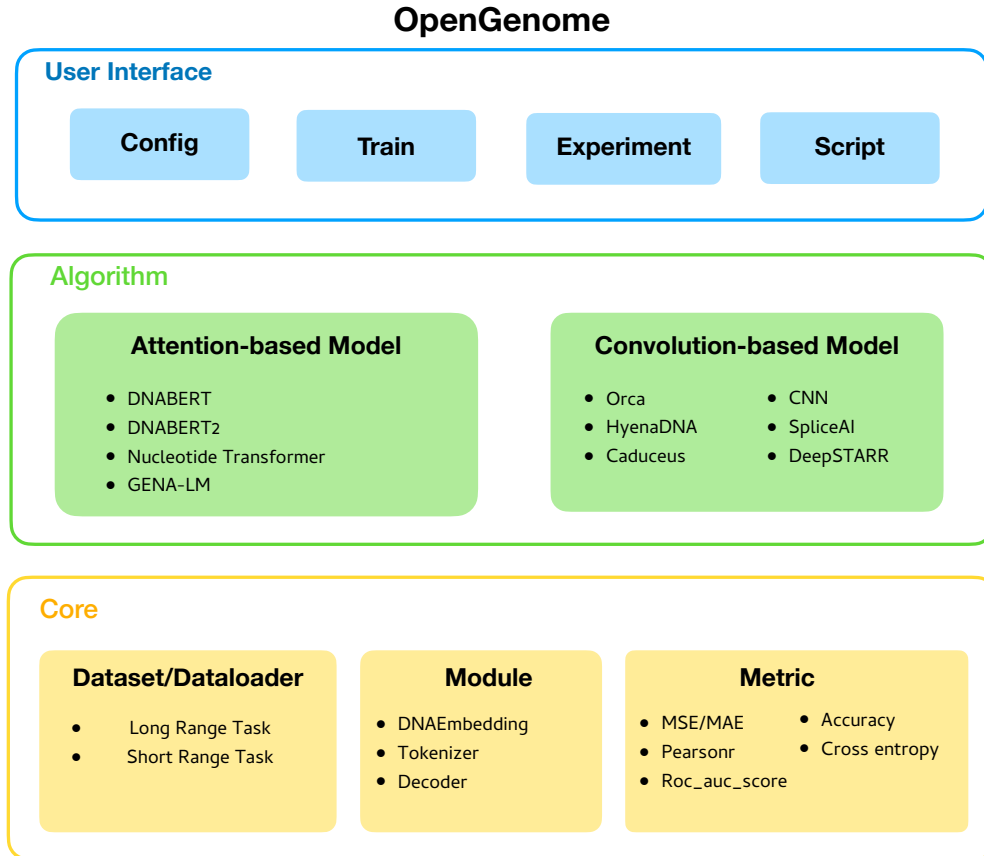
OpenGenome

User Interface

Config

Train

Experiment

Script

Algorithm

Attention-based Model

- DNABERT
- DNABERT2
- Nucleotide Transformer
- GENA-LM

Convolution-based Model

- Orca
- HyenaDNA
- Caduceus

- CNN
- SpliceAI
- DeepSTARR

Core

Dataset/Dataloader

- Long Range Task
- Short Range Task

Module

- DNAEmbedding
- Tokenizer
- Decoder

Metric

- MSE/MAE
- Pearsonr
- Roc_auc_score

- Accuracy
- Cross entropy